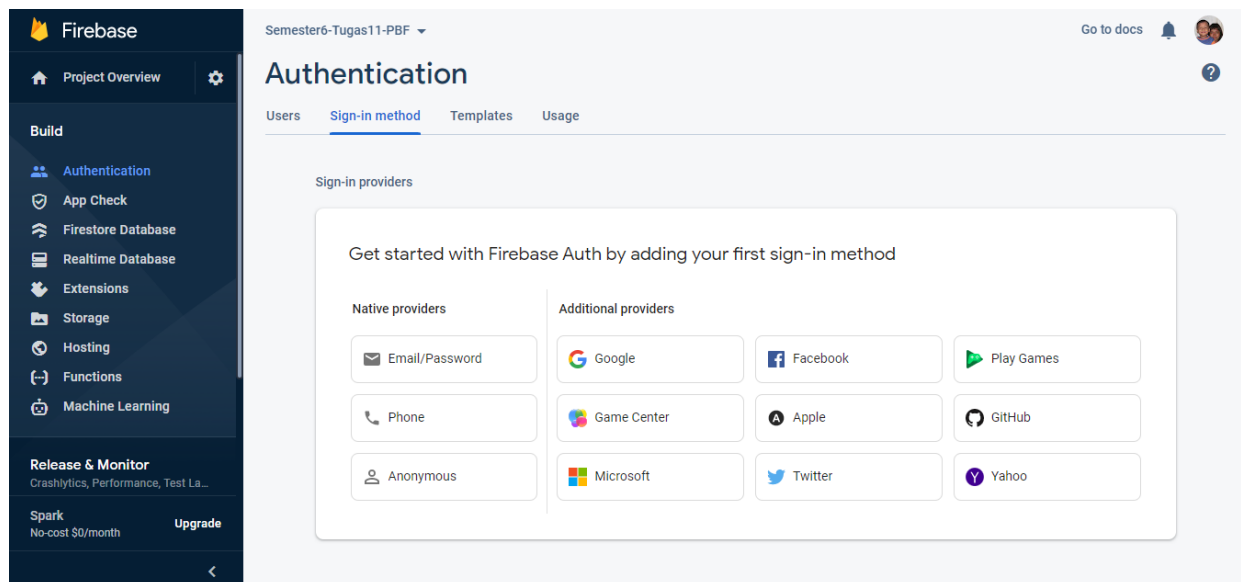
Firebase

Project Overview

Build

Authentication
App Check
Firestore Database
Realtime Database
Extensions
Storage
Hosting
Functions
Machine Learning

Release & Monitor
Crashlytics, Performance, Test La...

Spark
No-cost $0/month
Upgrade

Semester6-Tugas11-PBF

Go to docs

Authentication

Users | Sign-in method | Templates | Usage

Sign-in providers

Get started with Firebase Auth by adding your first sign-in method

Native providers

Email/Password
Phone
Anonymous

Additional providers

Google
Facebook
Play Games
Game Center
Apple
GitHub
Microsoft
Twitter
Yahoo